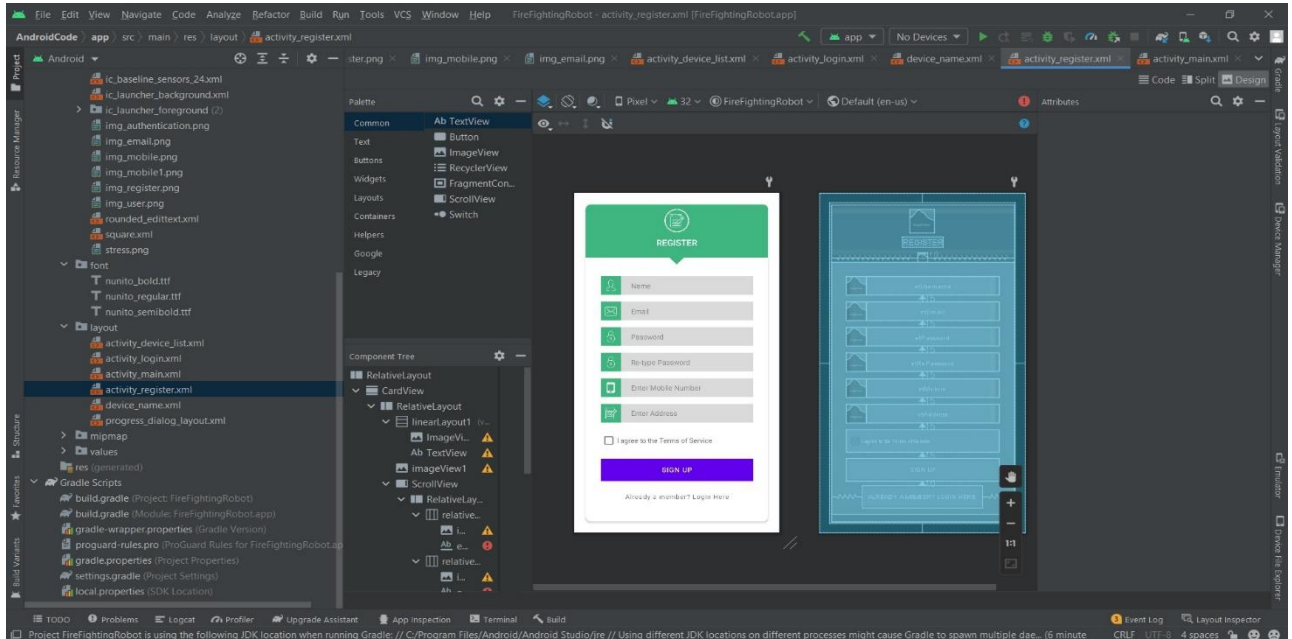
File Edit View Navigate Code Analyze Refactor Build Run Tools VCS Window Help FireFightingRobot - activity_register.xml [FireFightingRobot.app]

AndroidCode app src main res layout activity_register.xml

app ▾ No Devices ▾

Android ▾

ster.png img_mobile.png img_email.png activity_device_list.xml activity_login.xml device_name.xml activity_register.xml activity_main.xml

Code Split Design

Project
Resource Manager
Structure
Favorites
Build Variants

ic_baseline_sensors_24.xml
ic_launcher_background.xml
ic_launcher_foreground (2)
img_authentication.png
img_email.png
img_mobile.png
img_mobile1.png
img_register.png
img_user.png
rounded_edittext.xml
square.xml
stress.png
font
nunito_bold.ttf
nunito_regular.ttf
nunito_semibold.ttf
layout
activity_device_list.xml
activity_login.xml
activity_main.xml
activity_register.xml
device_name.xml
progress_dialog_layout.xml
mipmap
values
res (generated)
Gradle Scripts
build.gradle (Project: FireFightingRobot)
build.gradle (Module: FireFightingRobot.app)
gradle-wrapper.properties (Gradle Version)
proguard-rules.pro (ProGuard Rules for FireFightingRobot.ap
gradle.properties (Project Properties)
settings.gradle (Project Settings)
local.properties (SDK Location)

Palette
Common
Text
Buttons
Widgets
Layouts
Containers
Helpers
Google
Legacy

Ab TextView
Button
ImageView
RecyclerView
FragmentCon...
ScrollView
Switch

Pixel ▾ 32 ▾ FireFightingRobot ▾ Default (en-us) ▾

Attributes

REGISTER
Name
Email
Password
Re-type Password
Enter Mobile Number
Enter Address
I agree to the Terms of Service
SIGN UP
Already a member? Login Here

Component Tree
RelativeLayout
CardView
RelativeLayout
linearLayout1
ImageVi...
Ab TextView
imageView1
ScrollView
RelativeLay...
relative...
i...
Ab e...
relative...
i...

1:1

Gradle
Layout Validation
Device Manager
Emulator
Device File Explorer

TODO Problems Logcat Profiler Upgrade Assistant App Inspection Terminal Build Event Log Layout Inspector

Project FireFightingRobot is using the following JDK location when running Gradle: // C:/Program Files/Android/Android Studio/jre // Using different JDK locations on different processes might cause Gradle to spawn multiple dae... (6 minute CRLF UTF-8 4 spaces